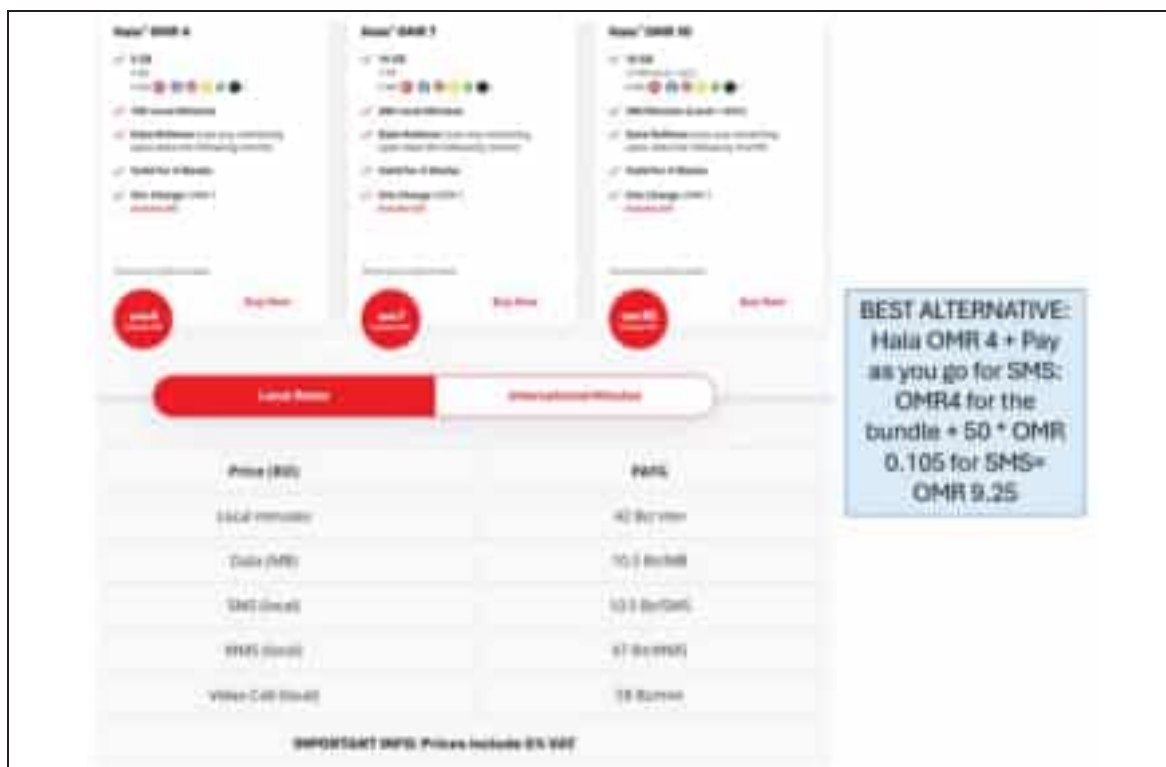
Hala OMR 4

Hala OMR 7

Hala OMR 10

Buy Now

Buy Now

Buy Now

Local Rates

International Minutes

| Price (BZ) | PAYG |
|---|---|
| Local minutes | 42 Bz/min |
| Data (MB) | 10.5 Bz/MB |
| SMS (local) | 10.5 Bz/SMS |
| MMS (local) | 47 Bz/MMS |
| Video Call (local) | 58 Bz/min |

IMPORTANT INFO: Prices include 5% VAT

BEST ALTERNATIVE: Hala OMR 4 + Pay as you go for SMS: OMR4 for the bundle + 50 * OMR 0.105 for SMS= OMR 9.25